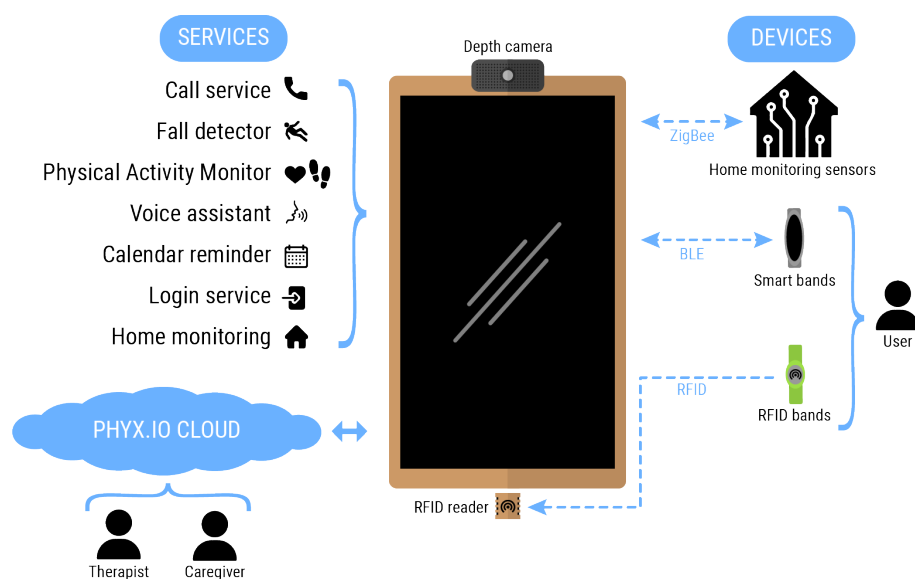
SERVICES

Call service

Fall detector

Physical Activity Monitor

Voice assistant

Calendar reminder

Login service

Home monitoring

PHYX.IO CLOUD

Therapist

Caregiver

Depth camera

RFID reader

DEVICES

ZigBee

Home monitoring sensors

BLE

Smart bands

User

RFID

RFID bands